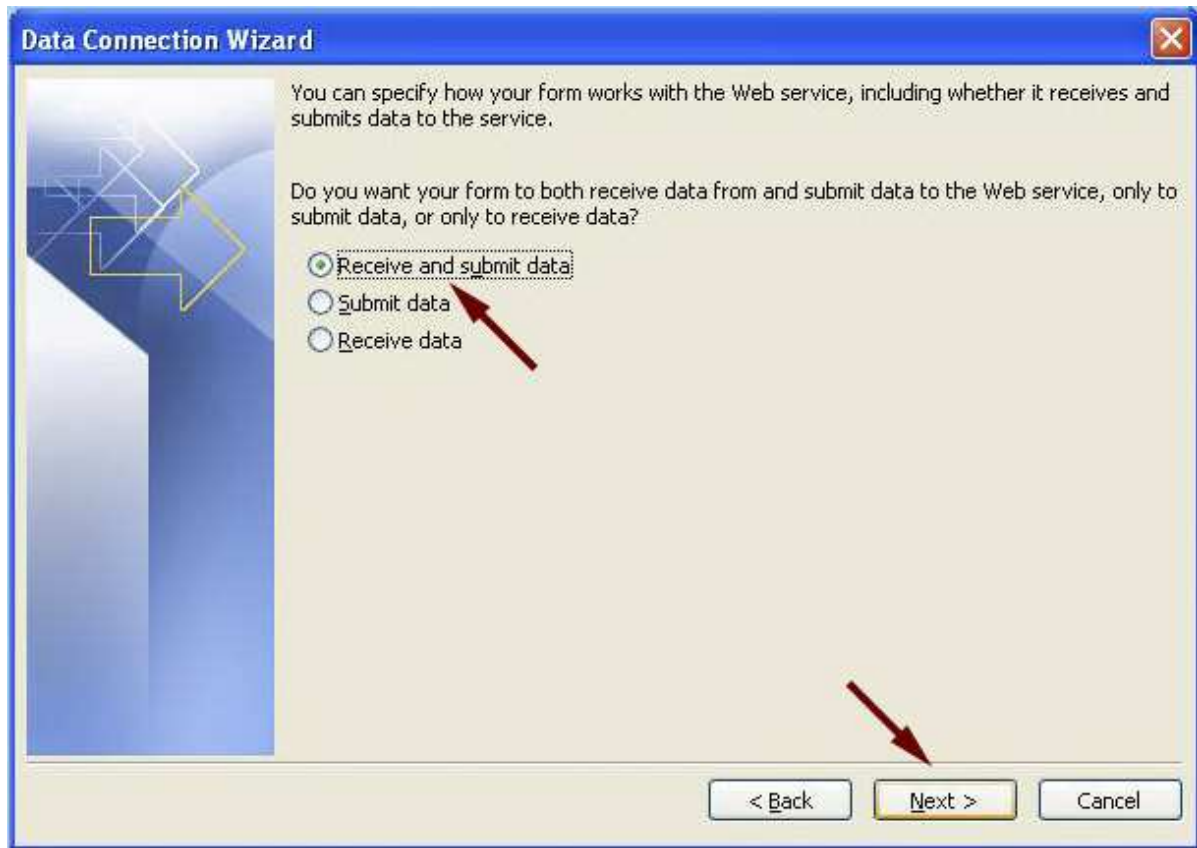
Data Connection Wizard

You can specify how your form works with the Web service, including whether it receives and submits data to the service.

Do you want your form to both receive data from and submit data to the Web service, only to submit data, or only to receive data?

Receive and submit data
Submit data
Receive data

< Back
Next >
Cancel